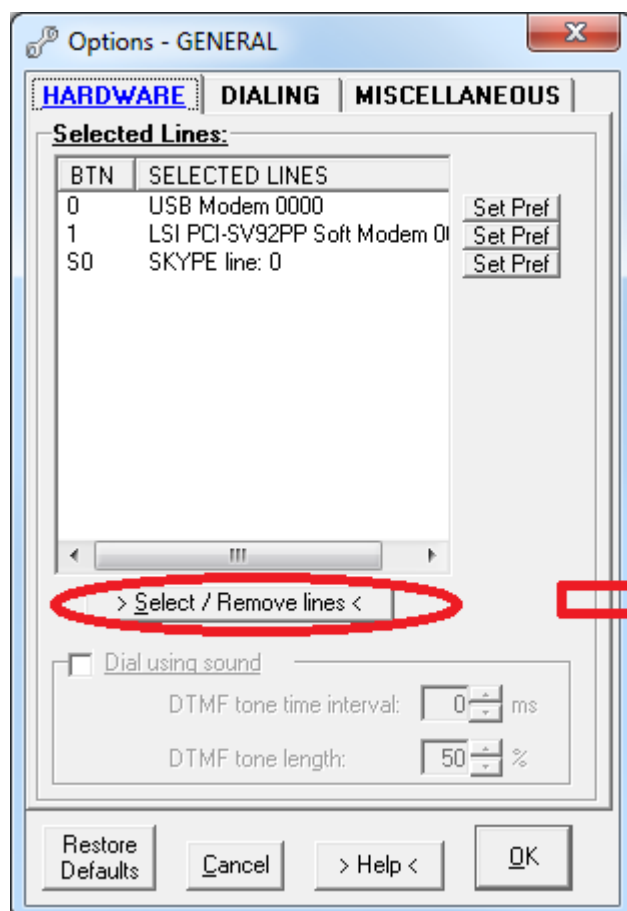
Options - GENERAL

HARDWARE | DIALING | MISCELLANEOUS

Selected Lines:

| BTN | SELECTED LINES |
|---|---|
| 0 | USB Modem 0000 |
| 1 | LSI PCI-SV92PP Soft Modem 0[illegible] |
| S0 | SKYPE line: 0 |

Set Pref
Set Pref
Set Pref

> Select / Remove lines <

Dial using sound

DTMF tone time interval: 0 ms

DTMF tone length: 50 %

Restore Defaults

Cancel

> Help <

OK